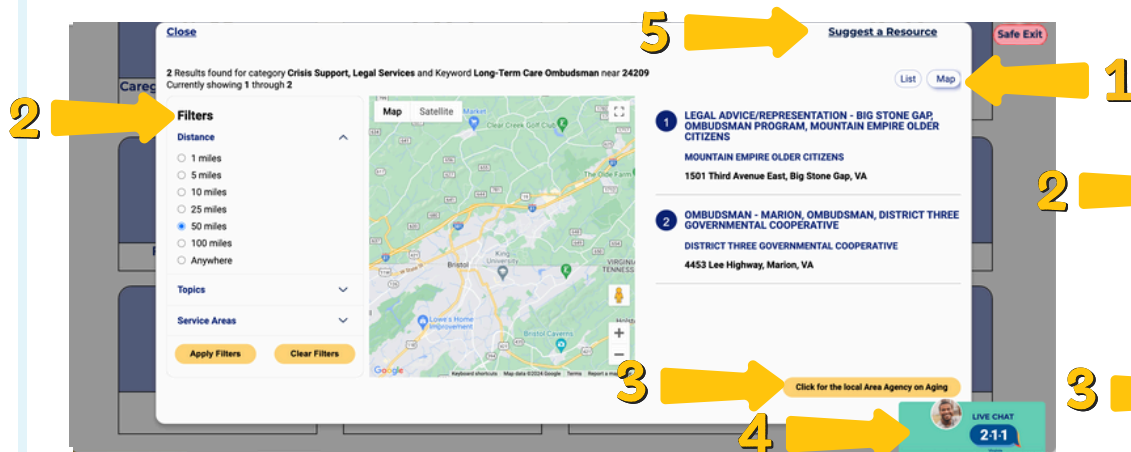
Close

5

Suggest a Resource

Safe Exit

2 Results found for category Crisis Support, Legal Services and Keyword Long-Term Care Ombudsman near 24209
Currently showing 1 through 2

List

Map

1

2

Filters

Distance

1 miles
5 miles
10 miles
25 miles
50 miles
100 miles
Anywhere

Topics

Service Areas

Apply Filters

Clear Filters

Map

Satellite

Market

Clear Creek Golf Club

The Olde Farm

King University

Bristol

VIRGINIA
TENNESSEE

Lowe's Home Improvement

Bristol Caverns

Google

Keyboard shortcuts

Map data ©2024 Google

Terms

Report a map error

1

LEGAL ADVICE/REPRESENTATION - BIG STONE GAP, OMBUDSMAN PROGRAM, MOUNTAIN EMPIRE OLDER CITIZENS

MOUNTAIN EMPIRE OLDER CITIZENS

1501 Third Avenue East, Big Stone Gap, VA

2

OMBUDSMAN - MARION, OMBUDSMAN, DISTRICT THREE GOVERNMENTAL COOPERATIVE

DISTRICT THREE GOVERNMENTAL COOPERATIVE

4453 Lee Highway, Marion, VA

2

3

Click for the local Area Agency on Aging

3

4

LIVE CHAT

2-1-1

Careg